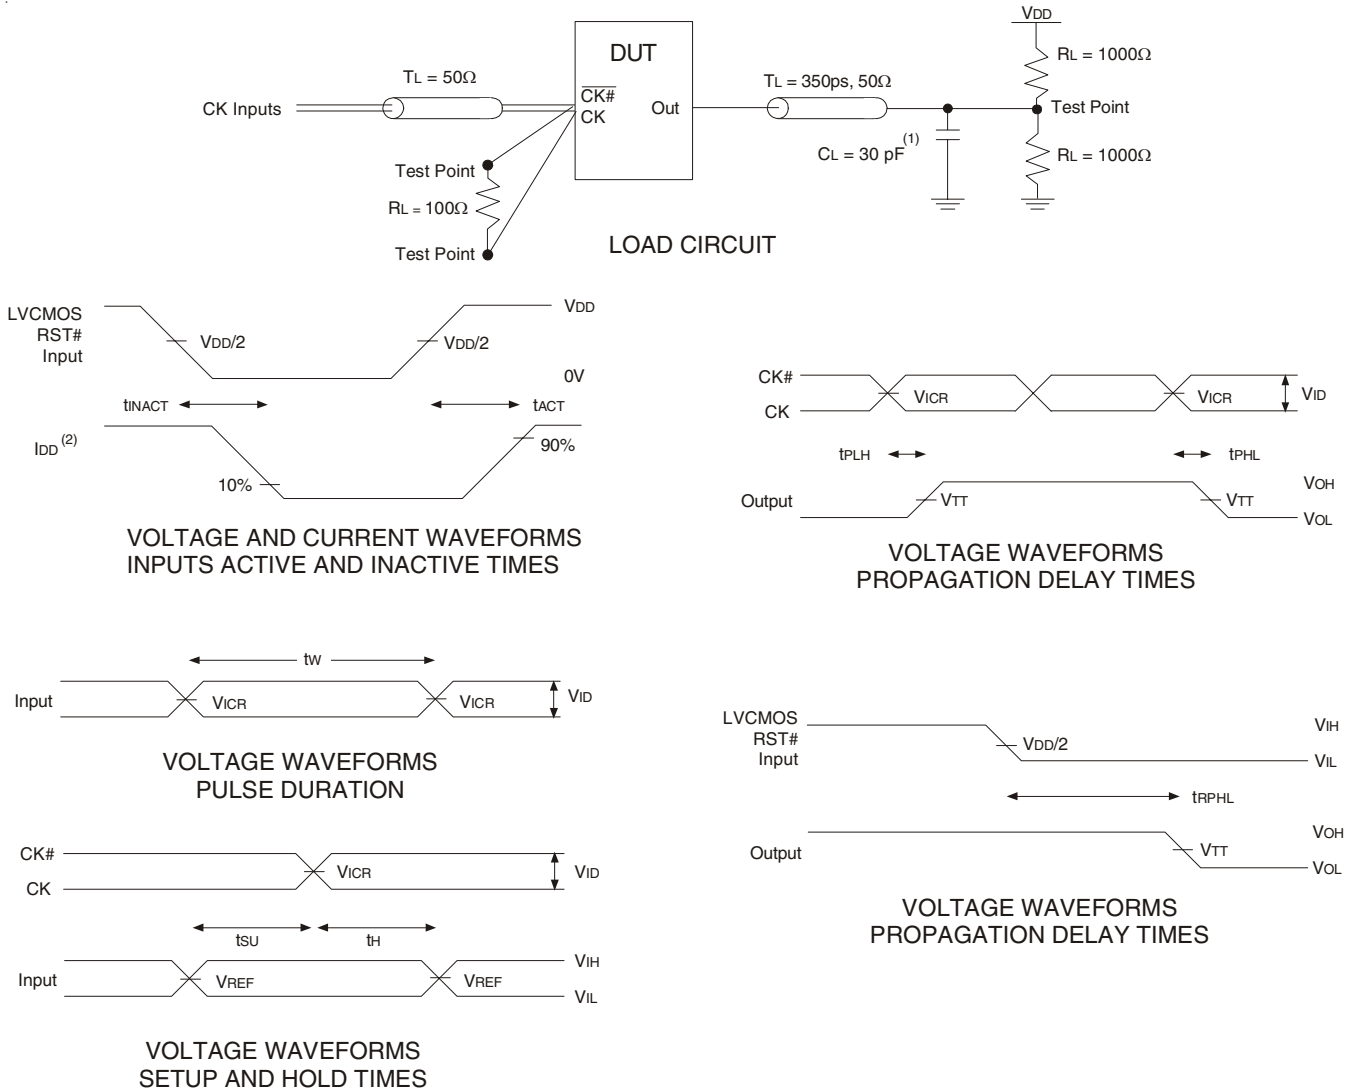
DUT

$T_L = 50\Omega$

CK Inputs

$\overline{CK\#}$
CK

Out

$T_L = 350ps, 50\Omega$

$V_{DD}$

$R_L = 1000\Omega$

Test Point

$R_L = 1000\Omega$

$C_L = 30\ pF^{(1)}$

Test Point

$R_L = 100\Omega$

Test Point

LOAD CIRCUIT

LVCMOS
RST#
Input

$V_{DD}/2$

$V_{DD}/2$

$V_{DD}$

0V

$t_{INACT}$

$t_{ACT}$

$I_{DD}^{(2)}$

90%

10%

VOLTAGE AND CURRENT WAVEFORMS
INPUTS ACTIVE AND INACTIVE TIMES

CK#

CK

$V_{ICR}$

$V_{ICR}$

$V_{ID}$

$t_{PLH}$

$t_{PHL}$

Output

$V_{TT}$

$V_{TT}$

$V_{OH}$

$V_{OL}$

VOLTAGE WAVEFORMS
PROPAGATION DELAY TIMES

$t_W$

Input

$V_{ICR}$

$V_{ICR}$

$V_{ID}$

VOLTAGE WAVEFORMS
PULSE DURATION

LVCMOS
RST#
Input

$V_{DD}/2$

$V_{IH}$

$V_{IL}$

$t_{RPHL}$

Output

$V_{TT}$

$V_{OH}$

$V_{OL}$

VOLTAGE WAVEFORMS
PROPAGATION DELAY TIMES

CK#

CK

$V_{ICR}$

$V_{ID}$

$t_{SU}$

$t_H$

Input

$V_{REF}$

$V_{REF}$

$V_{IH}$

$V_{IL}$

VOLTAGE WAVEFORMS
SETUP AND HOLD TIMES